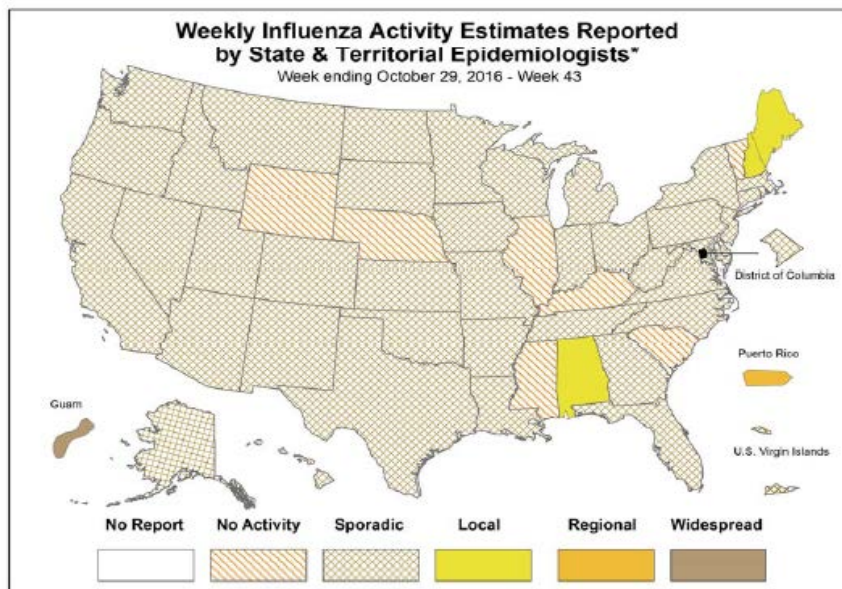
Weekly Influenza Activity Estimates Reported by State & Territorial Epidemiologists*

Week ending October 29, 2016 - Week 43

District of Columbia

Puerto Rico

Guam

U.S. Virgin Islands

No Report

No Activity

Sporadic

Local

Regional

Widespread